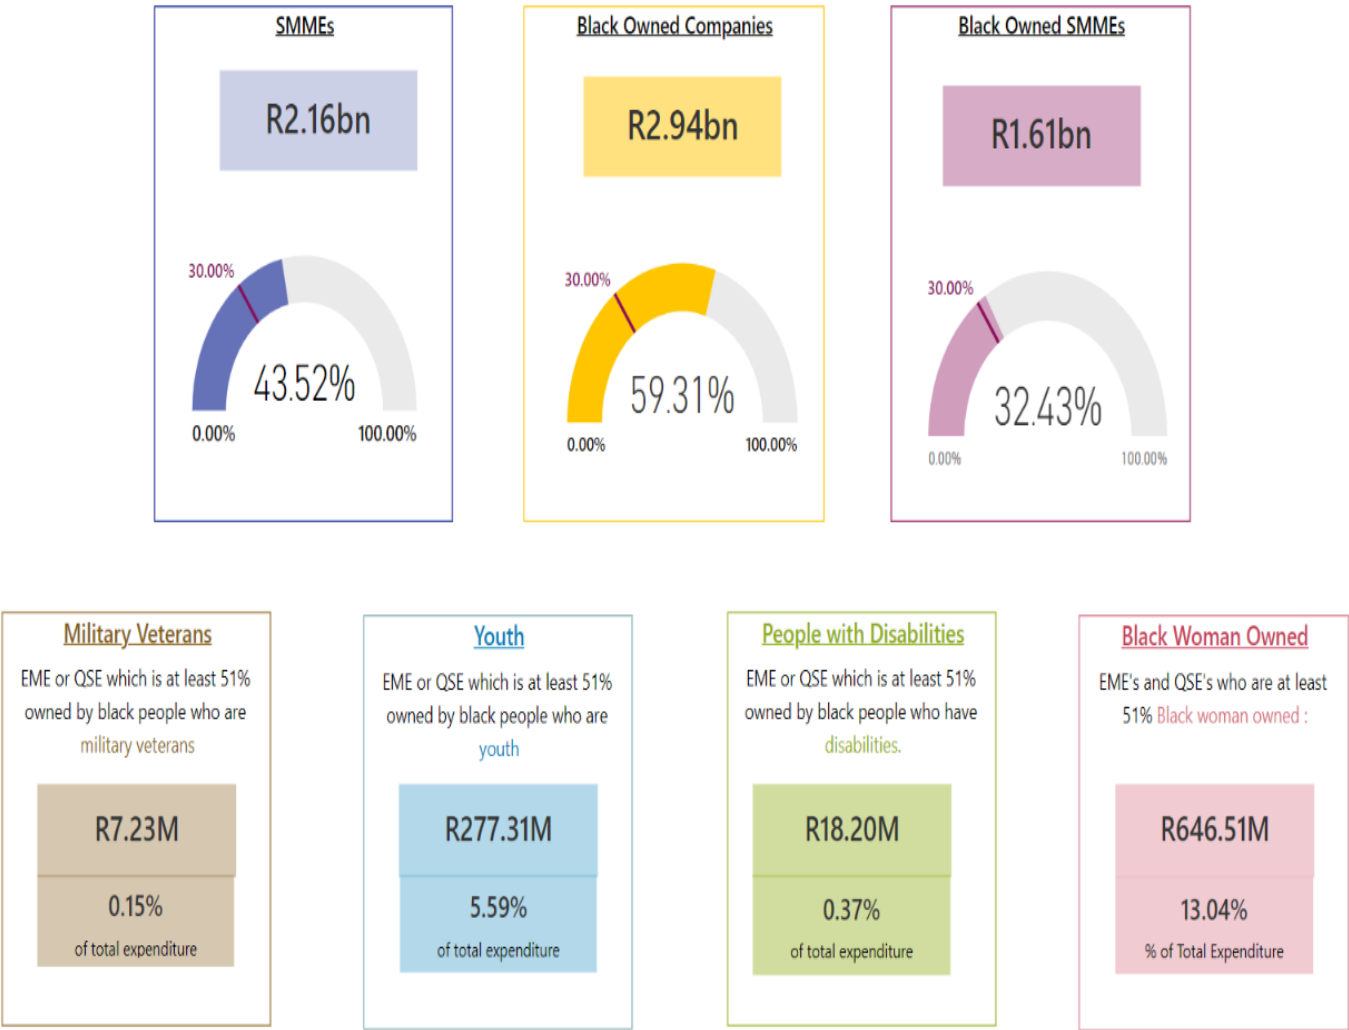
SMMEs

R2.16bn

30.00%

43.52%

0.00%

100.00%

Black Owned Companies

R2.94bn

30.00%

59.31%

0.00%

100.00%

Black Owned SMMEs

R1.61bn

30.00%

32.43%

0.00%

100.00%

Military Veterans

EME or QSE which is at least 51% owned by black people who are military veterans

R7.23M

0.15%

of total expenditure

Youth

EME or QSE which is at least 51% owned by black people who are youth

R277.31M

5.59%

of total expenditure

People with Disabilities

EME or QSE which is at least 51% owned by black people who have disabilities.

R18.20M

0.37%

of total expenditure

Black Woman Owned

EME's and QSE's who are at least 51% Black woman owned :

R646.51M

13.04%

% of Total Expenditure